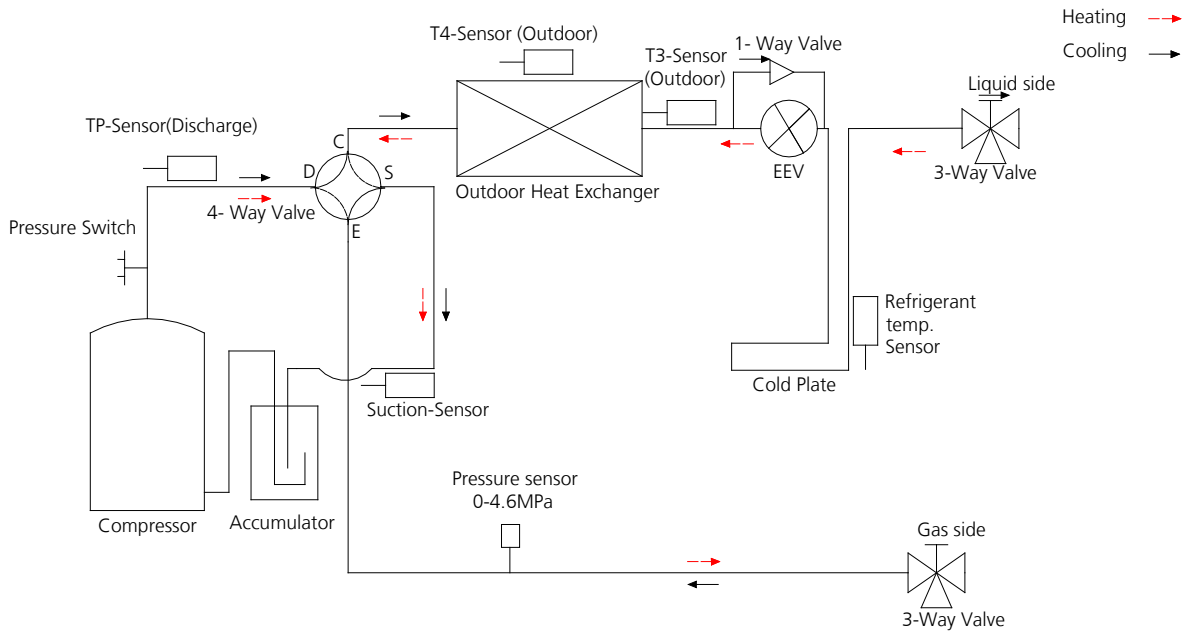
Heating

Cooling

T4-Sensor (Outdoor)

T3-Sensor (Outdoor)

1- Way Valve

Liquid side

TP-Sensor(Discharge)

C

D

S

E

4- Way Valve

Outdoor Heat Exchanger

EEV

3-Way Valve

Pressure Switch

Refrigerant temp. Sensor

Cold Plate

Suction-Sensor

Pressure sensor 0-4.6MPa

Compressor

Accumulator

Gas side

3-Way Valve